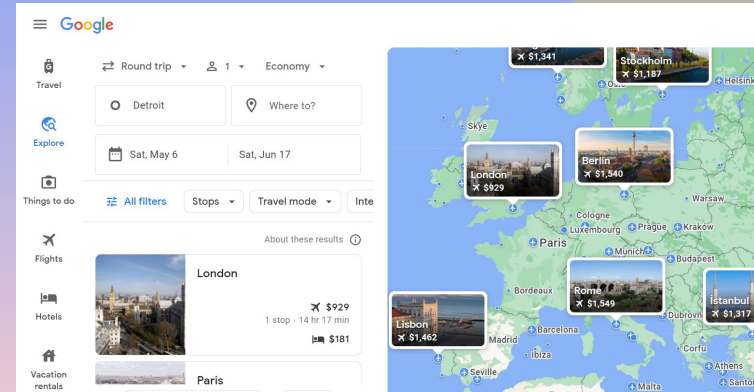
Google

Travel

Explore

Things to do

Flights

Hotels

Vacation rentals

Round trip 1 Economy

Detroit

Where to?

Sat, May 6

Sat, Jun 17

All filters

Stops

Travel mode

Inte

About these results

London

$929

1 stop · 14 hr 17 min

$181

Paris

$1,341

Stockholm
$1,187

Oslo

Helsink

Skye

London
$929

Berlin
$1,540

Warsaw

Cologne

Luxembourg

Prague

Kraków

Paris

Munich

Budapest

Bordeaux

Rome
$1,549

Dubrovn

Istanbul
$1,317

Lisbon
$1,462

Barcelona

Madrid

Ibiza

Corfu

Athens

Seville

Malta